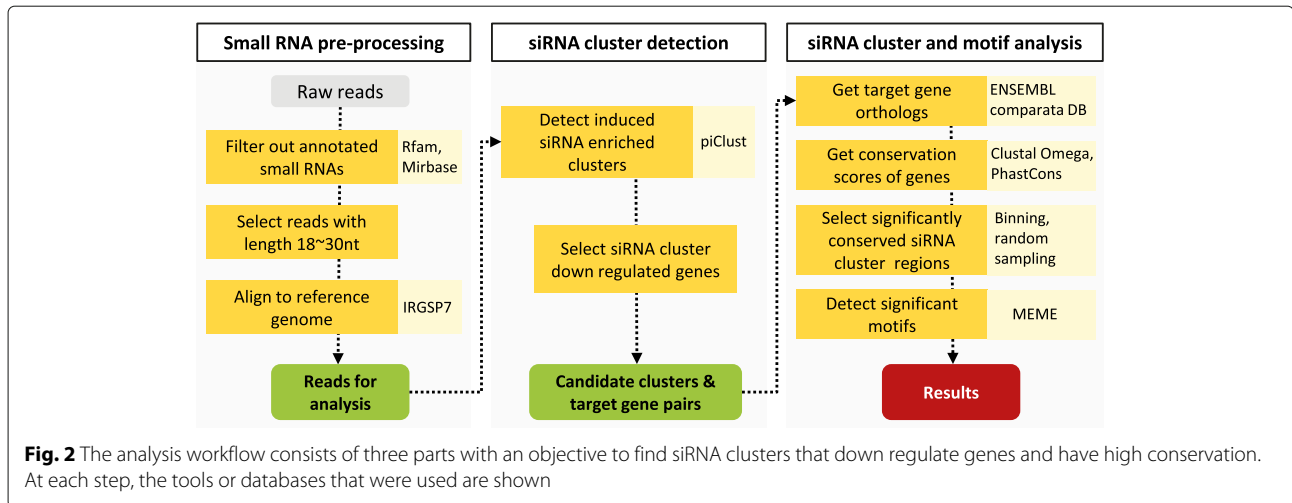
Small RNA pre-processing

Raw reads

Filter out annotated small RNAs

Rfam, Mirbase

Select reads with length 18~30nt

Align to reference genome

IRGSP7

Reads for analysis

siRNA cluster detection

Detect induced siRNA enriched clusters

piClust

Select siRNA cluster down regulated genes

Candidate clusters & target gene pairs

siRNA cluster and motif analysis

Get target gene orthologs

ENSEMBL comparata DB

Get conservation scores of genes

Clustal Omega, PhastCons

Select significantly conserved siRNA cluster regions

Binning, random sampling

Detect significant motifs

MEME

Results

**Fig. 2** The analysis workflow consists of three parts with an objective to find siRNA clusters that down regulate genes and have high conservation. At each step, the tools or databases that were used are shown